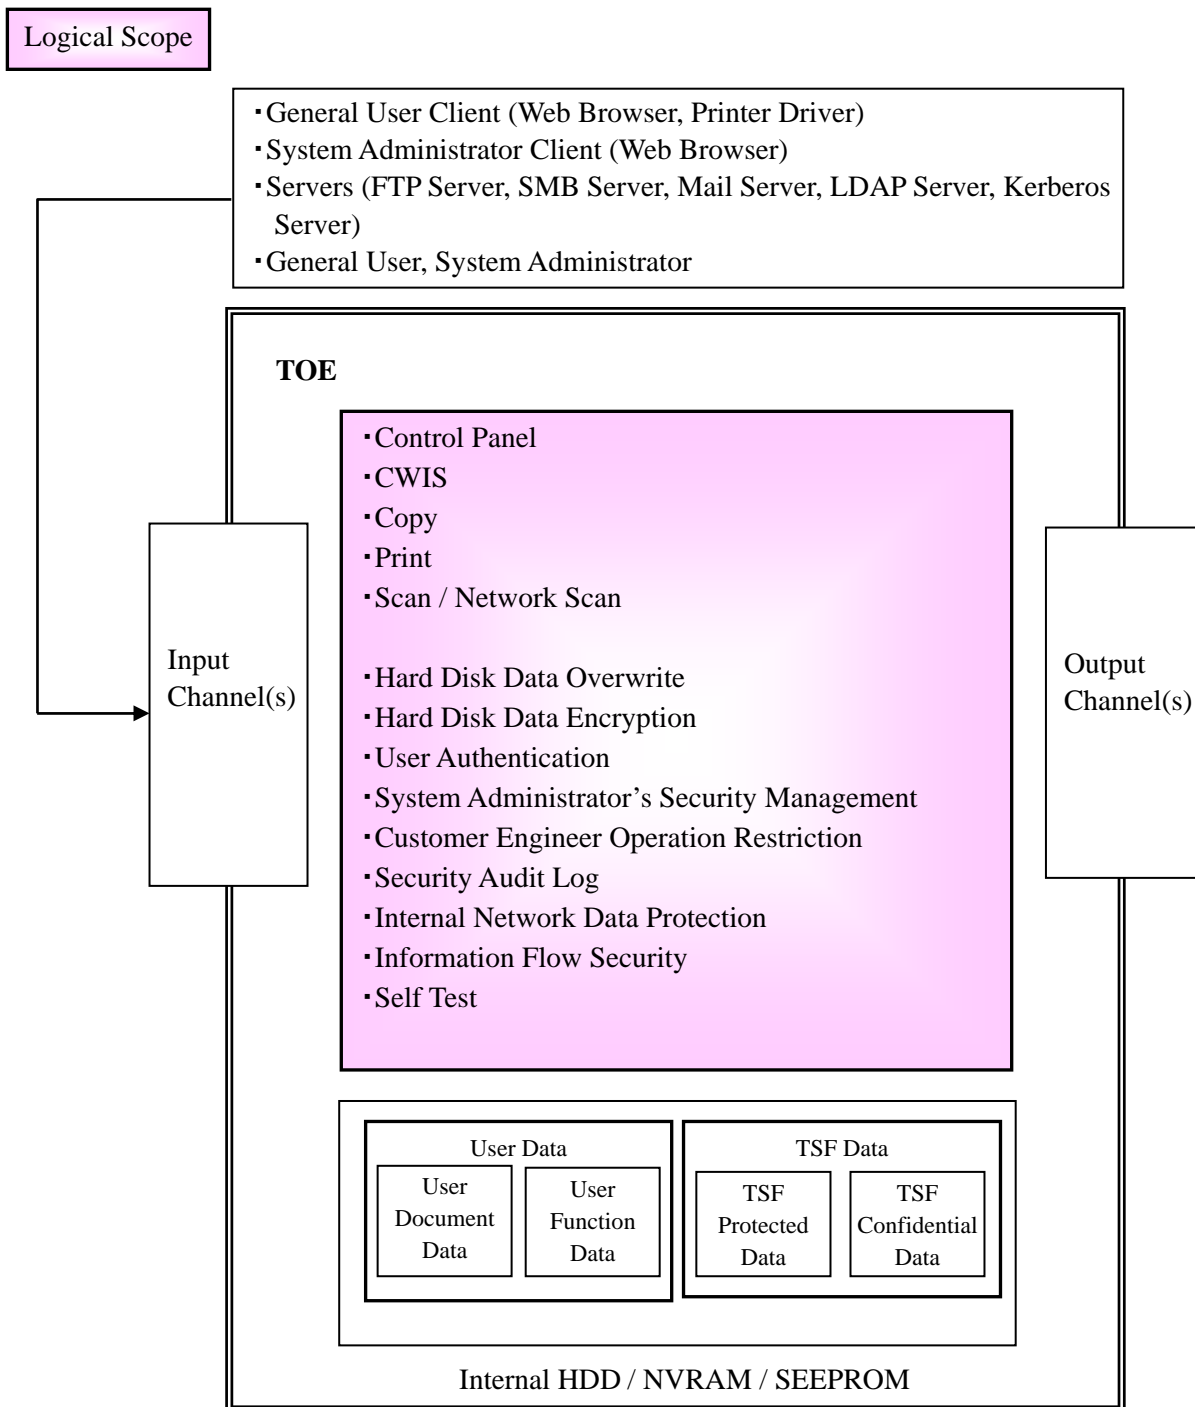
Logical Scope

・General User Client (Web Browser, Printer Driver)
・System Administrator Client (Web Browser)
・Servers (FTP Server, SMB Server, Mail Server, LDAP Server, Kerberos Server)
・General User, System Administrator

TOE

・Control Panel
・CWIS
・Copy
・Print
・Scan / Network Scan

・Hard Disk Data Overwrite
・Hard Disk Data Encryption
・User Authentication
・System Administrator's Security Management
・Customer Engineer Operation Restriction
・Security Audit Log
・Internal Network Data Protection
・Information Flow Security
・Self Test

Input Channel(s)

Output Channel(s)

User Data
User Document Data
User Function Data

TSF Data
TSF Protected Data
TSF Confidential Data

Internal HDD / NVRAM / SEEPROM